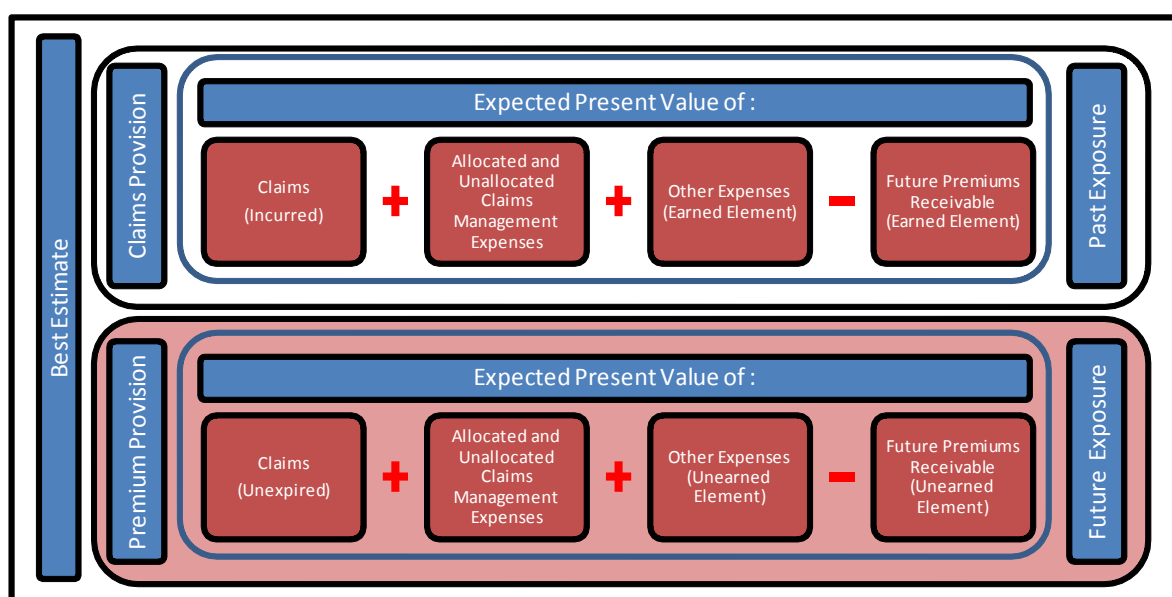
Best Estimate

Claims Provision

Expected Present Value of :

Claims (Incurred) + Allocated and Unallocated Claims Management Expenses + Other Expenses (Earned Element) − Future Premiums Receivable (Earned Element)

Past Exposure

Premium Provision

Expected Present Value of :

Claims (Unexpired) + Allocated and Unallocated Claims Management Expenses + Other Expenses (Unearned Element) − Future Premiums Receivable (Unearned Element)

Future Exposure